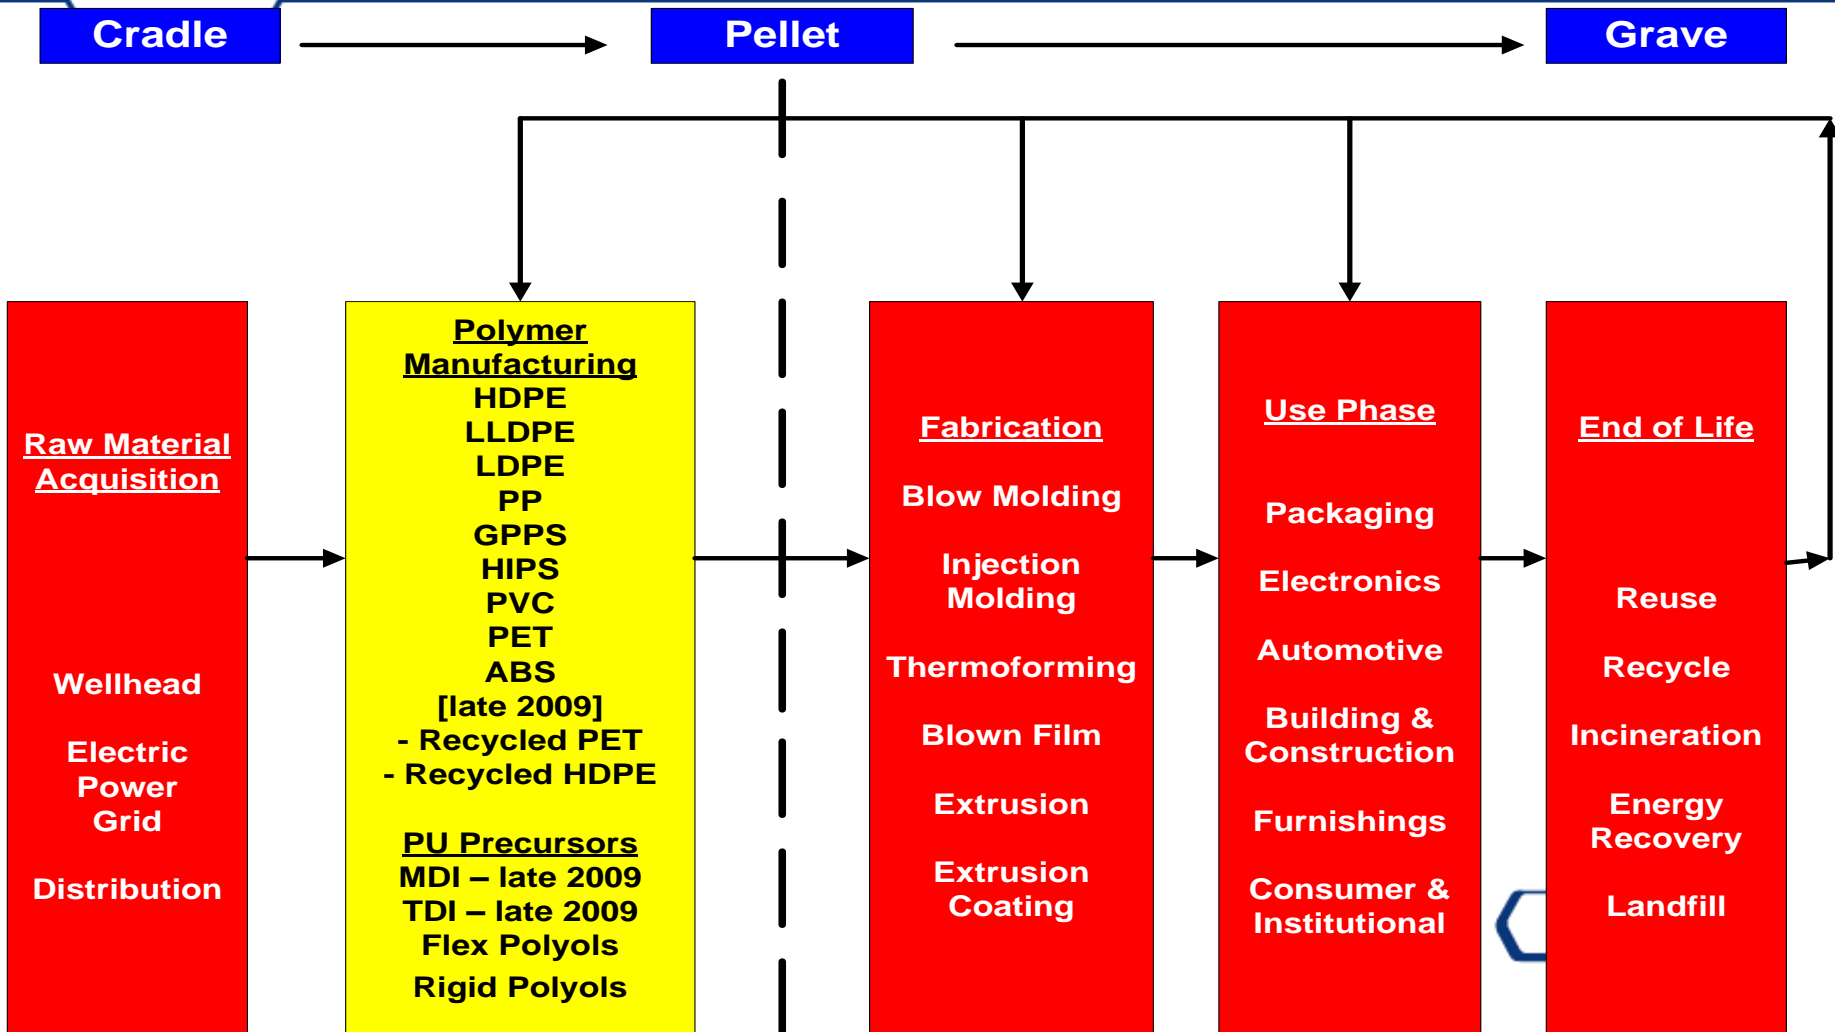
Cradle

Pellet

Grave

Raw Material Acquisition

Wellhead

Electric Power Grid

Distribution

Polymer Manufacturing
HDPE
LLDPE
LDPE
PP
GPPS
HIPS
PVC
PET
ABS
[late 2009]
- Recycled PET
- Recycled HDPE

PU Precursors
MDI – late 2009
TDI – late 2009
Flex Polyols
Rigid Polyols

Fabrication

Blow Molding

Injection Molding

Thermoforming

Blown Film

Extrusion

Extrusion Coating

Use Phase

Packaging

Electronics

Automotive

Building & Construction

Furnishings

Consumer & Institutional

End of Life

Reuse

Recycle

Incineration

Energy Recovery

Landfill